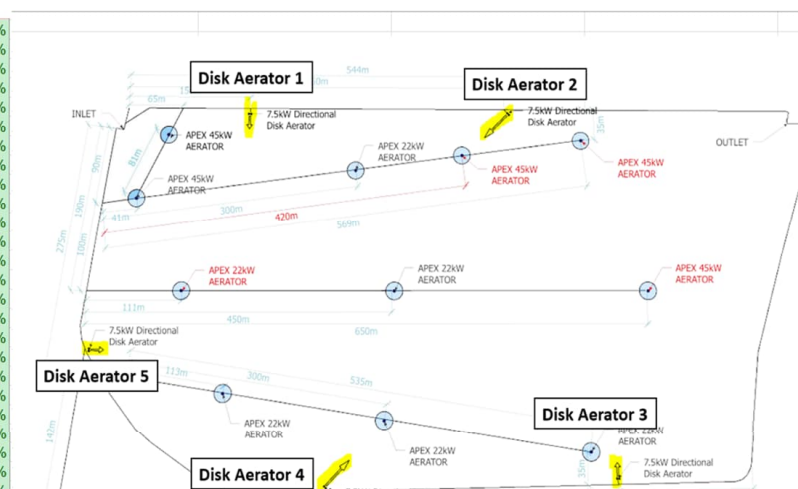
Disk Aerator 1

Disk Aerator 2

544m

65m

INLET

7.5kW Directional Disk Aerator

7.5kW Directional Disk Aerator

35m

APEX 45kW AERATOR

81m

APEX 22kW AERATOR

OUTLET

APEX 45kW AERATOR

APEX 45kW AERATOR

APEX 45kW AERATOR

90m

190m

275m

100m

41m

300m

420m

569m

APEX 22kW AERATOR

APEX 22kW AERATOR

APEX 45kW AERATOR

111m

450m

650m

7.5kW Directional Disk Aerator

Disk Aerator 5

113m

300m

535m

APEX 22kW AERATOR

APEX 22kW AERATOR

Disk Aerator 3

APEX 22kW AERATOR

142m

35m

7.5kW Directional Disk Aerator

Disk Aerator 4